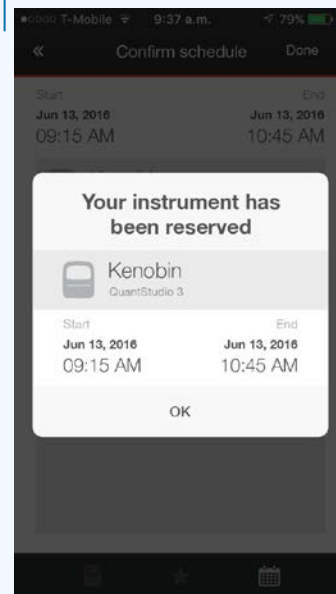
●○○○○ T-Mobile 9:37 a.m. 79%

« Confirm schedule Done

Start
Jun 13, 2016
09:15 AM

End
Jun 13, 2016
10:45 AM

Your instrument has been reserved

Kenobin
QuantStudio 3

Start
Jun 13, 2016
09:15 AM

End
Jun 13, 2016
10:45 AM

OK